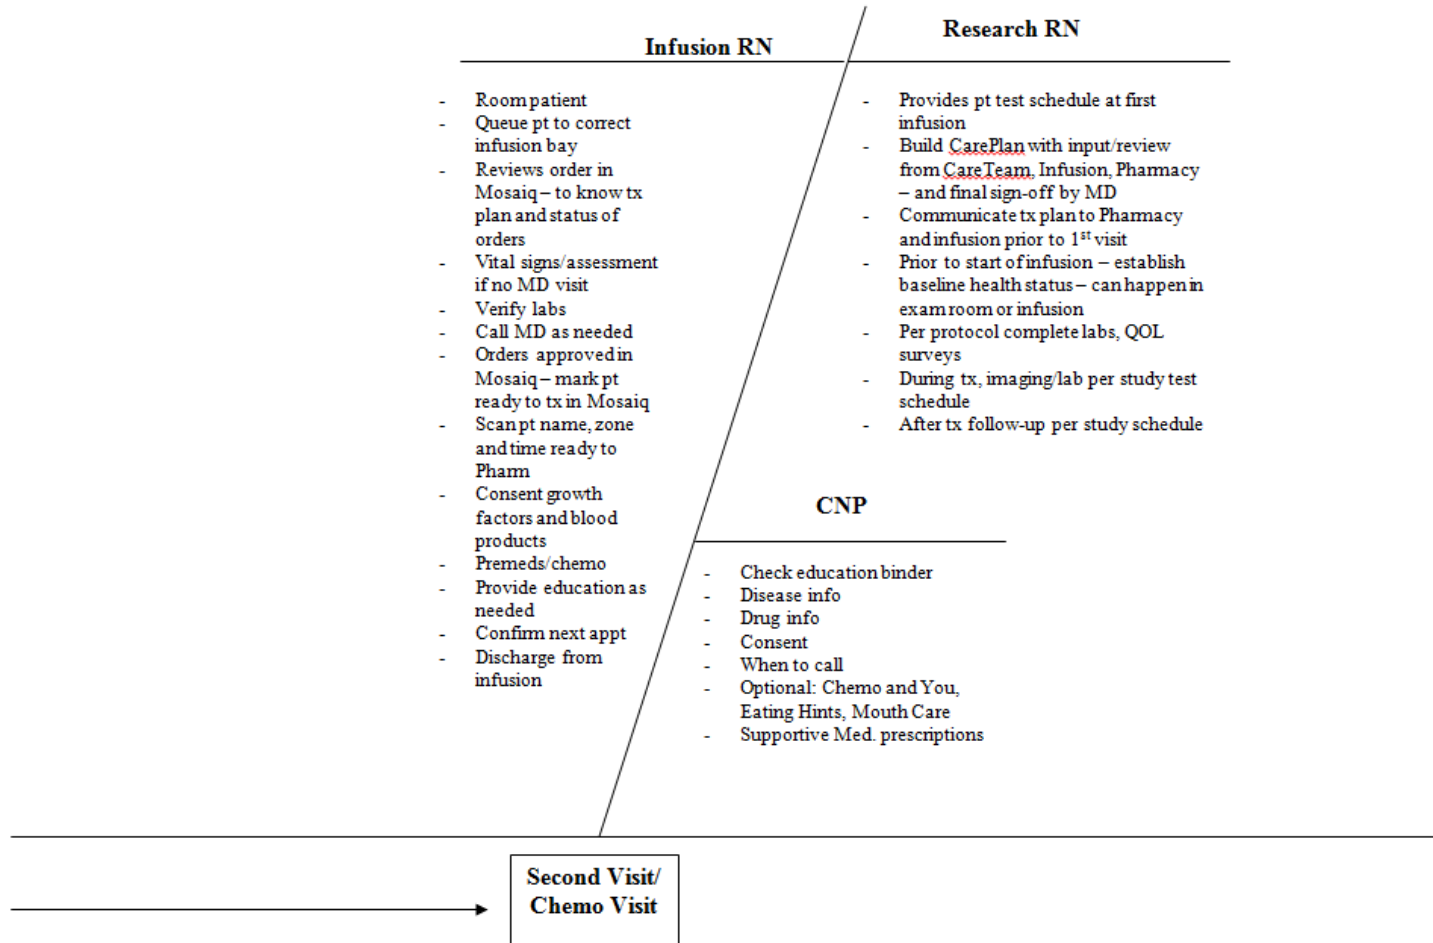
Infusion RN

- Room patient
- Queue pt to correct infusion bay
- Reviews order in Mosaiq – to know tx plan and status of orders
- Vital signs/assessment if no MD visit
- Verify labs
- Call MD as needed
- Orders approved in Mosaiq – mark pt ready to tx in Mosaiq
- Scan pt name, zone and time ready to Pharm
- Consent growth factors and blood products
- Premeds/chemo
- Provide education as needed
- Confirm next appt
- Discharge from infusion

Research RN

- Provides pt test schedule at first infusion
- Build CarePlan with input/review from CareTeam, Infusion, Pharmacy – and final sign-off by MD
- Communicate tx plan to Pharmacy and infusion prior to 1$^{st}$ visit
- Prior to start of infusion – establish baseline health status – can happen in exam room or infusion
- Per protocol complete labs, QOL surveys
- During tx, imaging/lab per study test schedule
- After tx follow-up per study schedule

CNP

- Check education binder
- Disease info
- Drug info
- Consent
- When to call
- Optional: Chemo and You, Eating Hints, Mouth Care
- Supportive Med. prescriptions

Second Visit/ Chemo Visit